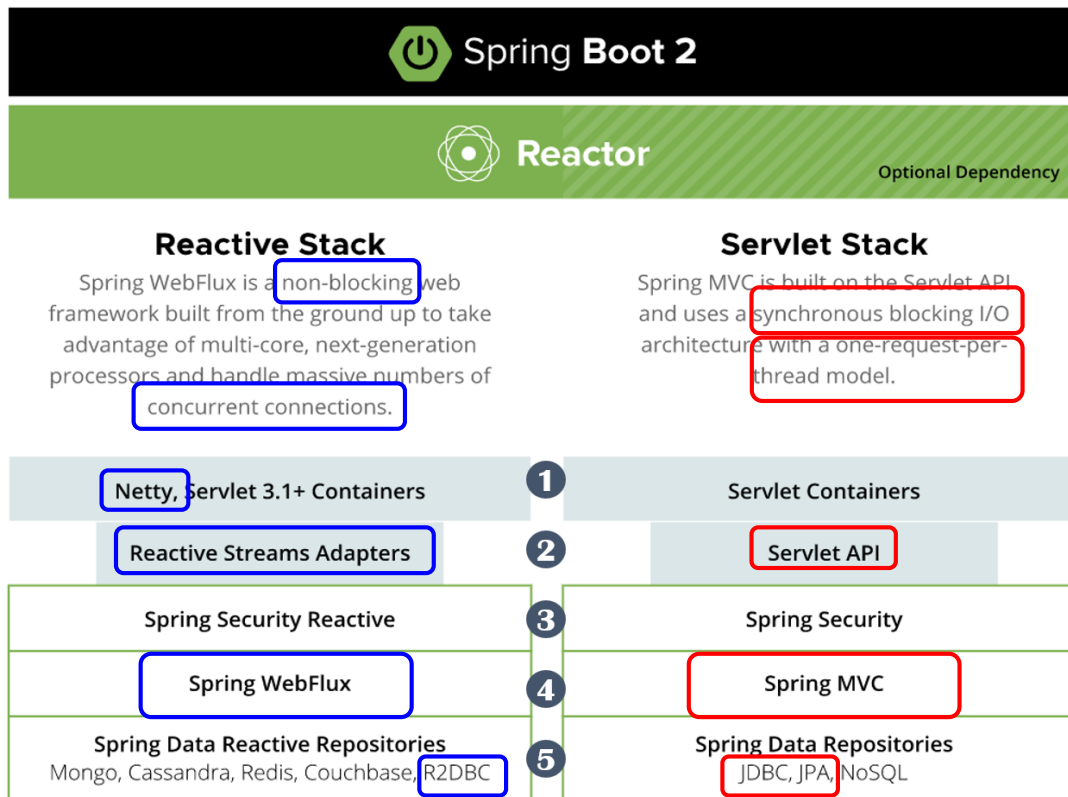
Spring Boot 2

Reactor

Optional Dependency

Reactive Stack

Spring WebFlux is a non-blocking web framework built from the ground up to take advantage of multi-core, next-generation processors and handle massive numbers of concurrent connections.

Servlet Stack

Spring MVC is built on the Servlet API and uses a synchronous blocking I/O architecture with a one-request-per-thread model.

| Reactive Stack | | Servlet Stack |
|---|---|---|
| Netty, Servlet 3.1+ Containers | 1 | Servlet Containers |
| Reactive Streams Adapters | 2 | Servlet API |
| Spring Security Reactive | 3 | Spring Security |
| Spring WebFlux | 4 | Spring MVC |
| Spring Data Reactive Repositories<br>Mongo, Cassandra, Redis, Couchbase, R2DBC | 5 | Spring Data Repositories<br>JDBC, JPA, NoSQL |